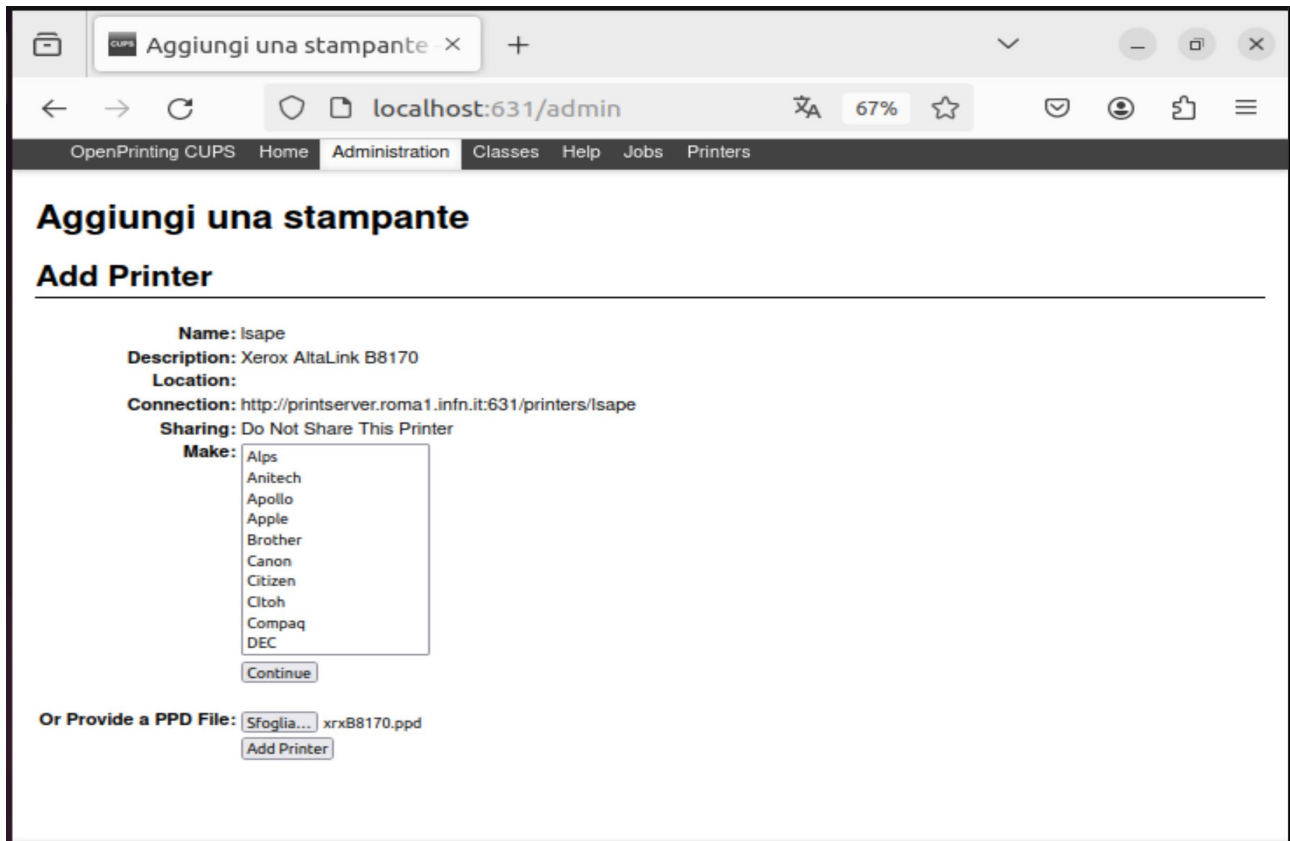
CUPS Aggiungi una stampante ×
+
localhost:631/admin
67%

OpenPrinting CUPS Home Administration Classes Help Jobs Printers

# Aggiungi una stampante

## Add Printer

Name: lsape
Description: Xerox AltaLink B8170
Location:
Connection: http://printserver.roma1.infn.it:631/printers/lsape
Sharing: Do Not Share This Printer
Make: Alps
Anitech
Apollo
Apple
Brother
Canon
Citizen
CItoh
Compaq
DEC
Continue

Or Provide a PPD File: Sfoglia... xrxB8170.ppd
Add Printer